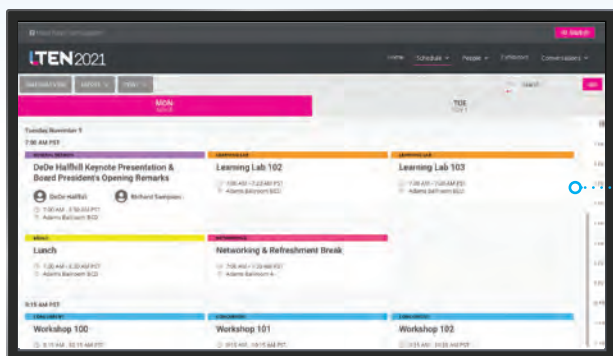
LTEN2021

Home Schedule People Exhibitors Conversations

MON

TUE

Tuesday, November 9

7:00 AM PST

DeDe Halfhill Keynote Presentation & Board President's Opening Remarks

DeDe Halfhill

Richard Sampson

Learning Lab 102

Learning Lab 103

Lunch

Networking & Refreshment Break

Workshop 100

Workshop 101

Workshop 102